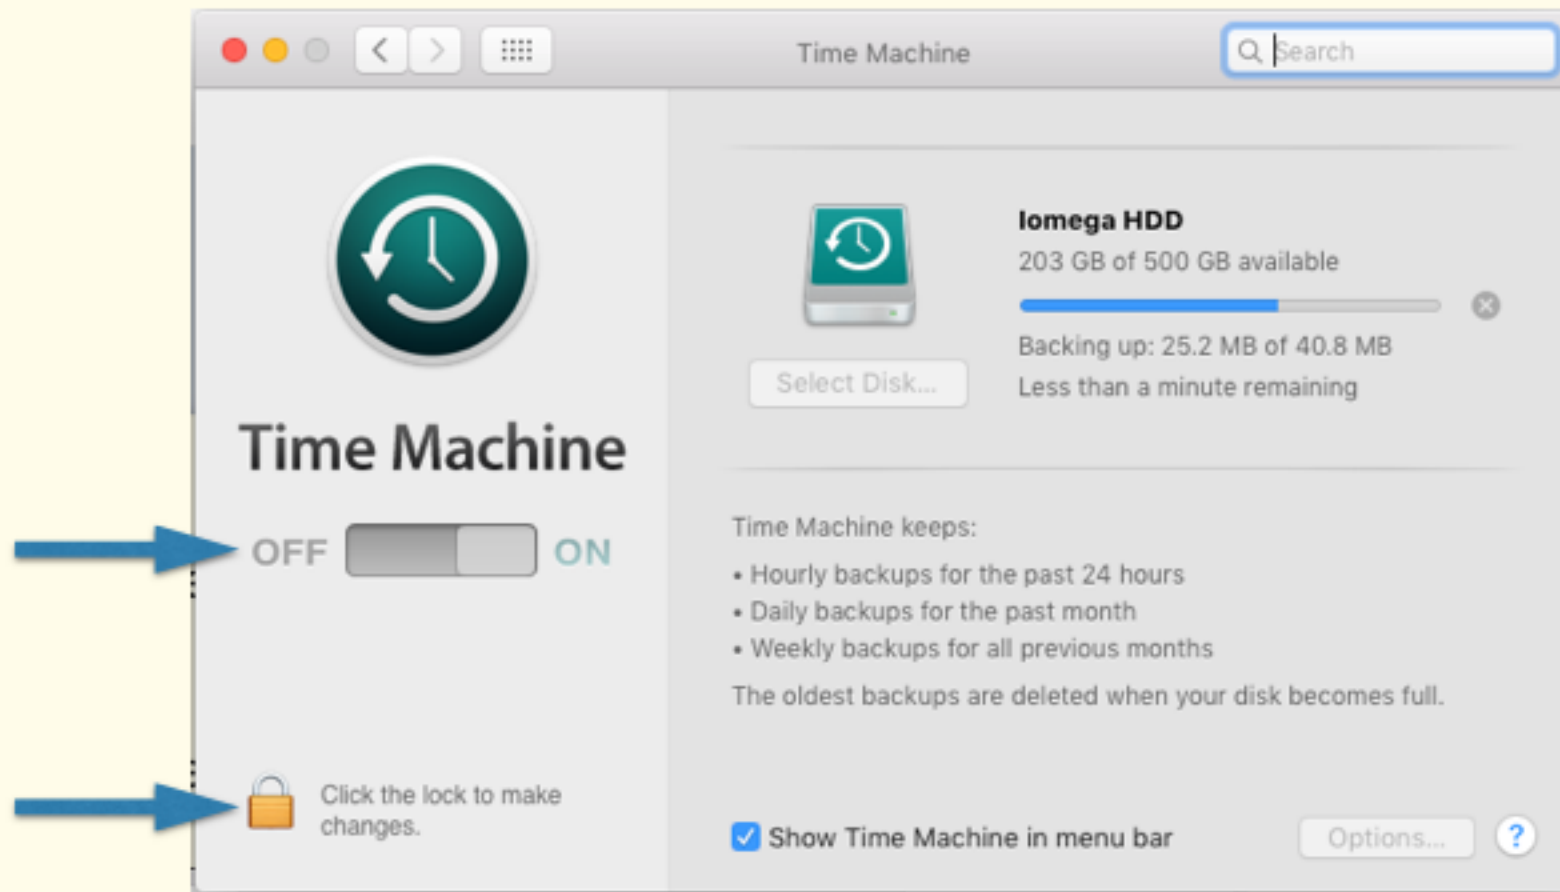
Time Machine

Search

Time Machine

OFF ON

Iomega HDD
203 GB of 500 GB available

Select Disk...

Backing up: 25.2 MB of 40.8 MB
Less than a minute remaining

Time Machine keeps:
• Hourly backups for the past 24 hours
• Daily backups for the past month
• Weekly backups for all previous months
The oldest backups are deleted when your disk becomes full.

Click the lock to make changes.

Show Time Machine in menu bar

Options...

?